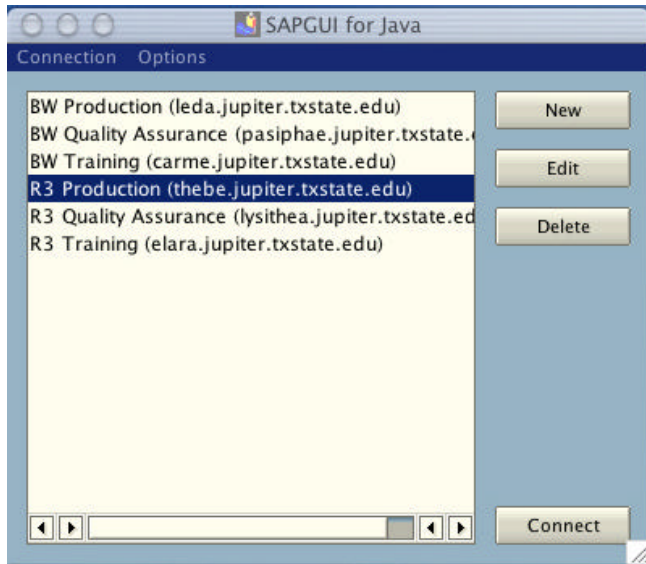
SAPGUI for Java

Connection Options

BW Production (leda.jupiter.txstate.edu)
BW Quality Assurance (pasiphae.jupiter.txstate.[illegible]
BW Training (carme.jupiter.txstate.edu)
R3 Production (thebe.jupiter.txstate.edu)
R3 Quality Assurance (lysithea.jupiter.txstate.ed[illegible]
R3 Training (elara.jupiter.txstate.edu)

New

Edit

Delete

Connect